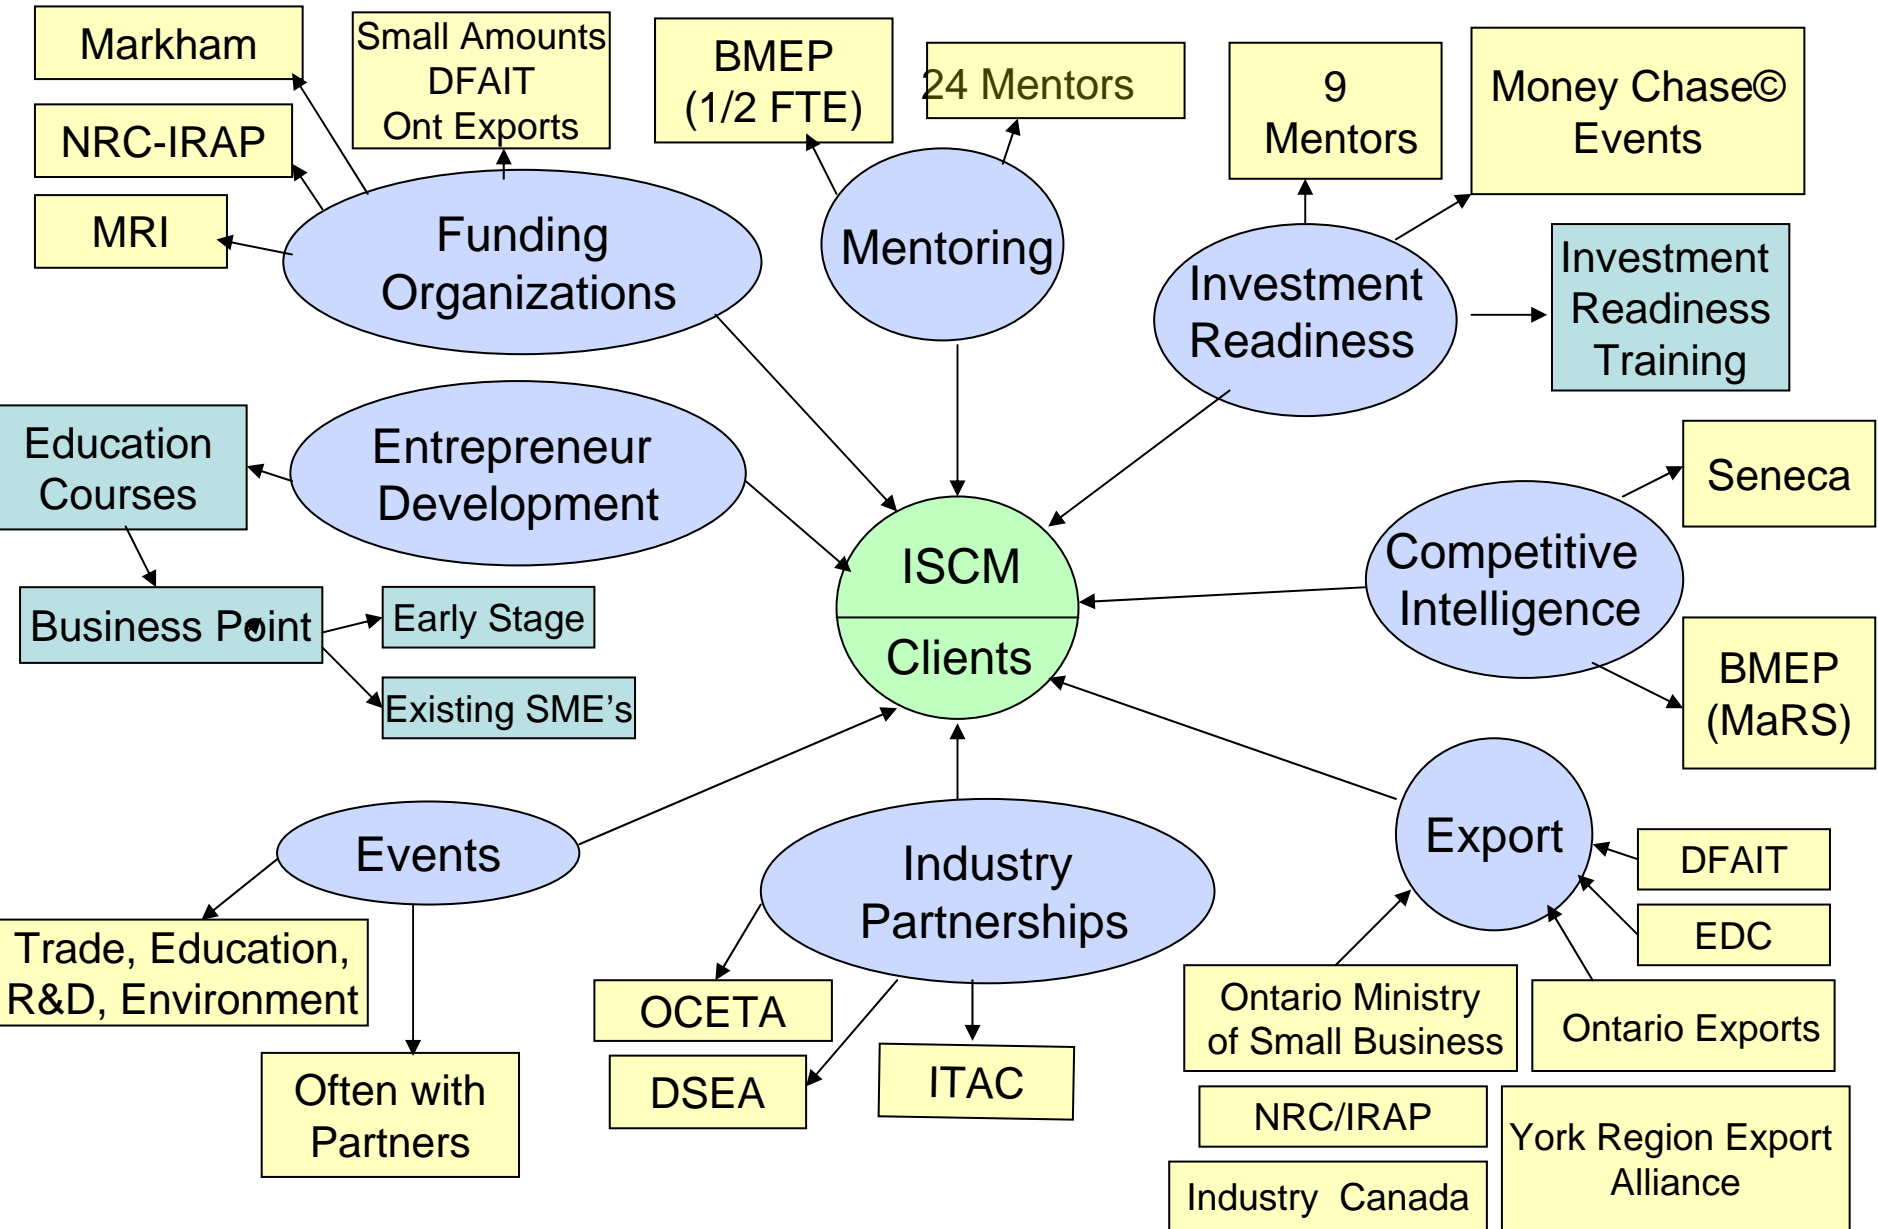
Markham

Small Amounts DFAIT Ont Exports

BMEP (1/2 FTE)

24 Mentors

9 Mentors

Money Chase© Events

NRC-IRAP

MRI

Funding Organizations

Mentoring

Investment Readiness

Investment Readiness Training

Education Courses

Entrepreneur Development

ISCM

Clients

Seneca

Competitive Intelligence

BMEP (MaRS)

Business Point

Early Stage

Existing SME's

Events

Industry Partnerships

Export

DFAIT

EDC

Trade, Education, R&D, Environment

OCETA

DSEA

ITAC

Ontario Ministry of Small Business

Ontario Exports

Often with Partners

NRC/IRAP

York Region Export Alliance

Industry Canada